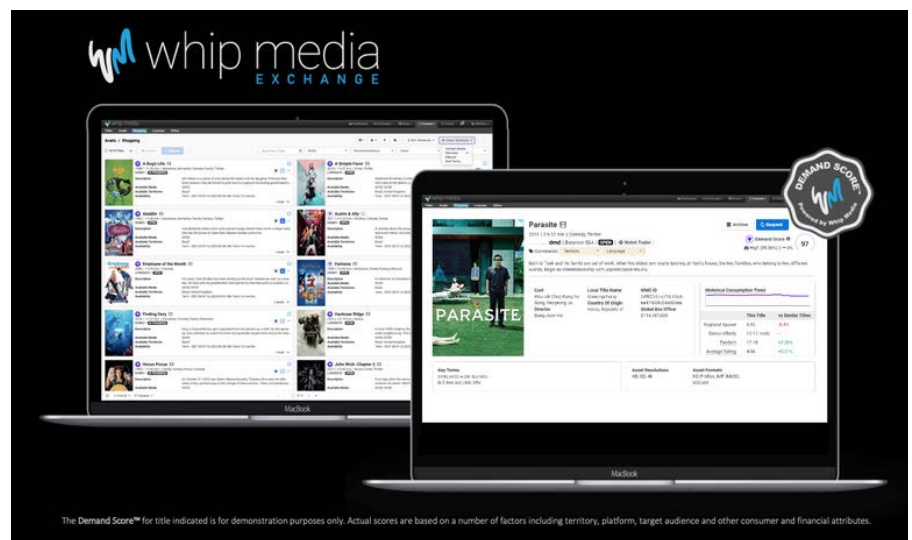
whip media
EXCHANGE

Avails / Shopping

A Bug's Life
Aladdin
Employee of the Month
Finding Dory
Venus Force
A Simple Favor
Austin & Ally
Fantasia
Harbour Ridge
John Wick: Chapter 2

MacBook

Parasite
dmd
Archive
Request
Demand Score
97
PARASITE
Cast
Local Title Name
Director
Country Of Origin
Global Box Office
Historical Consumption Trend
This Title
vs Similar Titles
Regional Appeal
Factors
Average Rating
Key Terms
Asset Resolutions
Asset Formats

MacBook

DEMAND SCORE
Powered by Whip Media

The Demand Score™ for title indicated is for demonstration purposes only. Actual scores are based on a number of factors including territory, platform, target audience and other consumer and financial attributes.